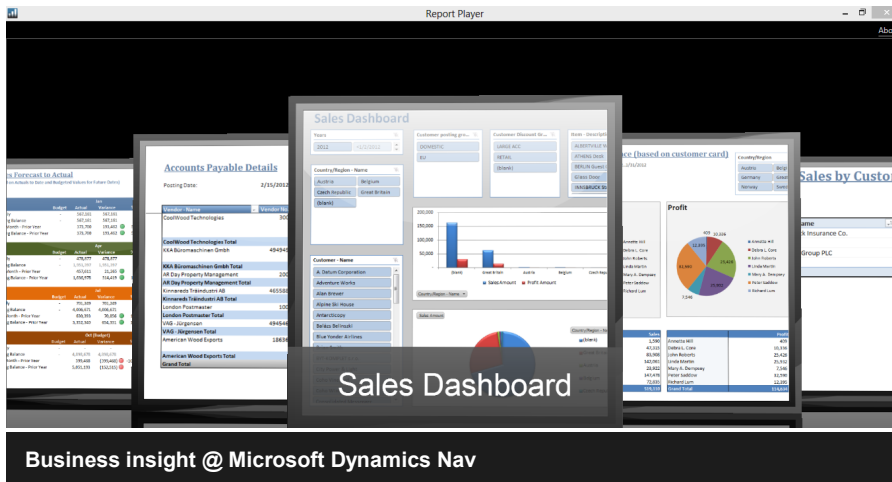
Report Player

Abo

Sales Dashboard

Years

Customer posting gro...

Customer Discount G...

Item - Descripti

DOMESTIC

LARGE ACC

ALBERTVILLE

EU

RETAIL

ATHENS Desk

(blank)

BERLIN Guest C

Glass Door

INNSBRUCK St

Country/Region - Name

Austria

Belgium

Czech Republic

Great Britain

(blank)

Customer - Name

A. Datum Corporation

Adventure Works

Alan Brewer

Alpine Ski House

Antarcticopy

Belalo Belinszki

Blue Yonder Airlines

Sales Amount

Profit Amount

Sales Forecast to Actual

Accounts Payable Details

Posting Date:

2/15/2012

Vendor - Name

CoolWood Technologies

CoolWood Technologies Total

KKA Büromaschinen GmbH

KKA Büromaschinen GmbH Total

AR Day Property Management

AR Day Property Management Total

Kinnareds Trändustri AB

Kinnareds Trändustri AB Total

London Postmaster

London Postmaster Total

VAG - Jürgensen

VAG - Jürgensen Total

American Wood Exports

American Wood Exports Total

Grand Total

Profit

Country/Region

Austria

Germany

Norway

Annette Hill

Debra L. Core

John Roberts

Linda Martin

Mary A. Dempsey

Peter Saddow

Richard Lum

Grand Total

Sales by Custo

Insurance Co.

Group PLC

Sales Dashboard

Business insight @ Microsoft Dynamics Nav